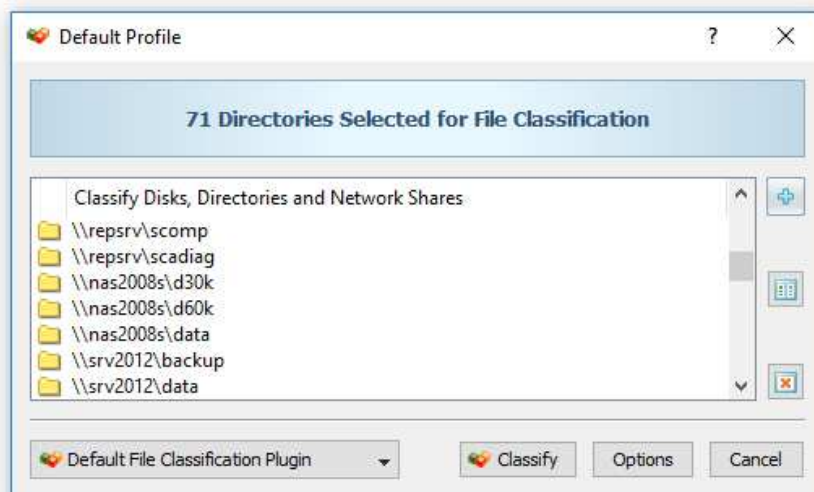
Default Profile

?

X

71 Directories Selected for File Classification

Classify Disks, Directories and Network Shares

\\repsrv\scomp

\\repsrv\scadiag

\\nas2008s\d30k

\\nas2008s\d60k

\\nas2008s\data

\\srv2012\backup

\\srv2012\data

Default File Classification Plugin

Classify

Options

Cancel